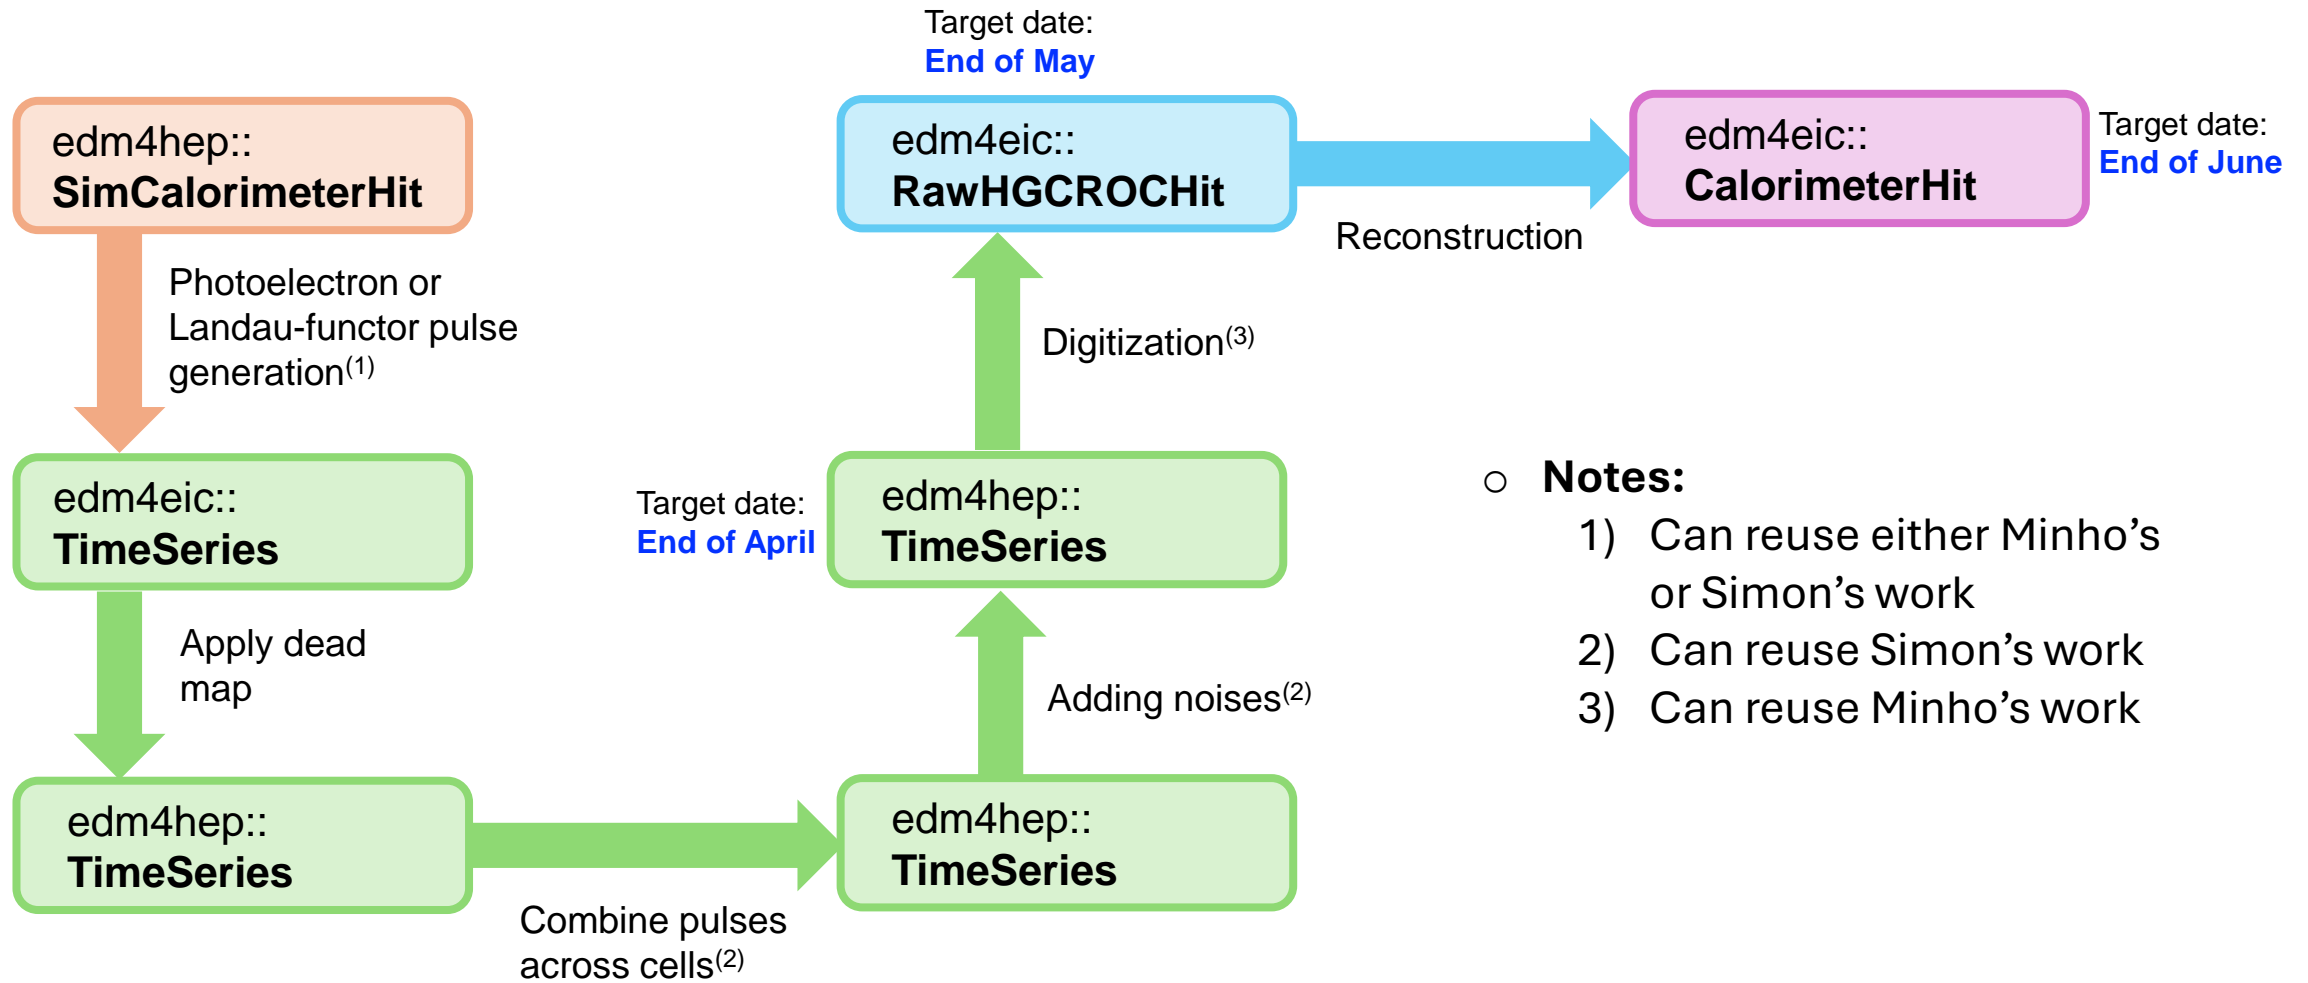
edm4hep::
SimCalorimeterHit

Photoelectron or Landau-functor pulse generation$^{(1)}$

edm4eic::
TimeSeries

Apply dead map

edm4hep::
TimeSeries

Combine pulses across cells$^{(2)}$

edm4hep::
TimeSeries

Adding noises$^{(2)}$

Target date:
End of April

edm4hep::
TimeSeries

Digitization$^{(3)}$

Target date:
End of May

edm4eic::
RawHGCROCHit

Reconstruction

edm4eic::
CalorimeterHit

Target date:
End of June

○ Notes:
1) Can reuse either Minho’s or Simon’s work
2) Can reuse Simon’s work
3) Can reuse Minho’s work